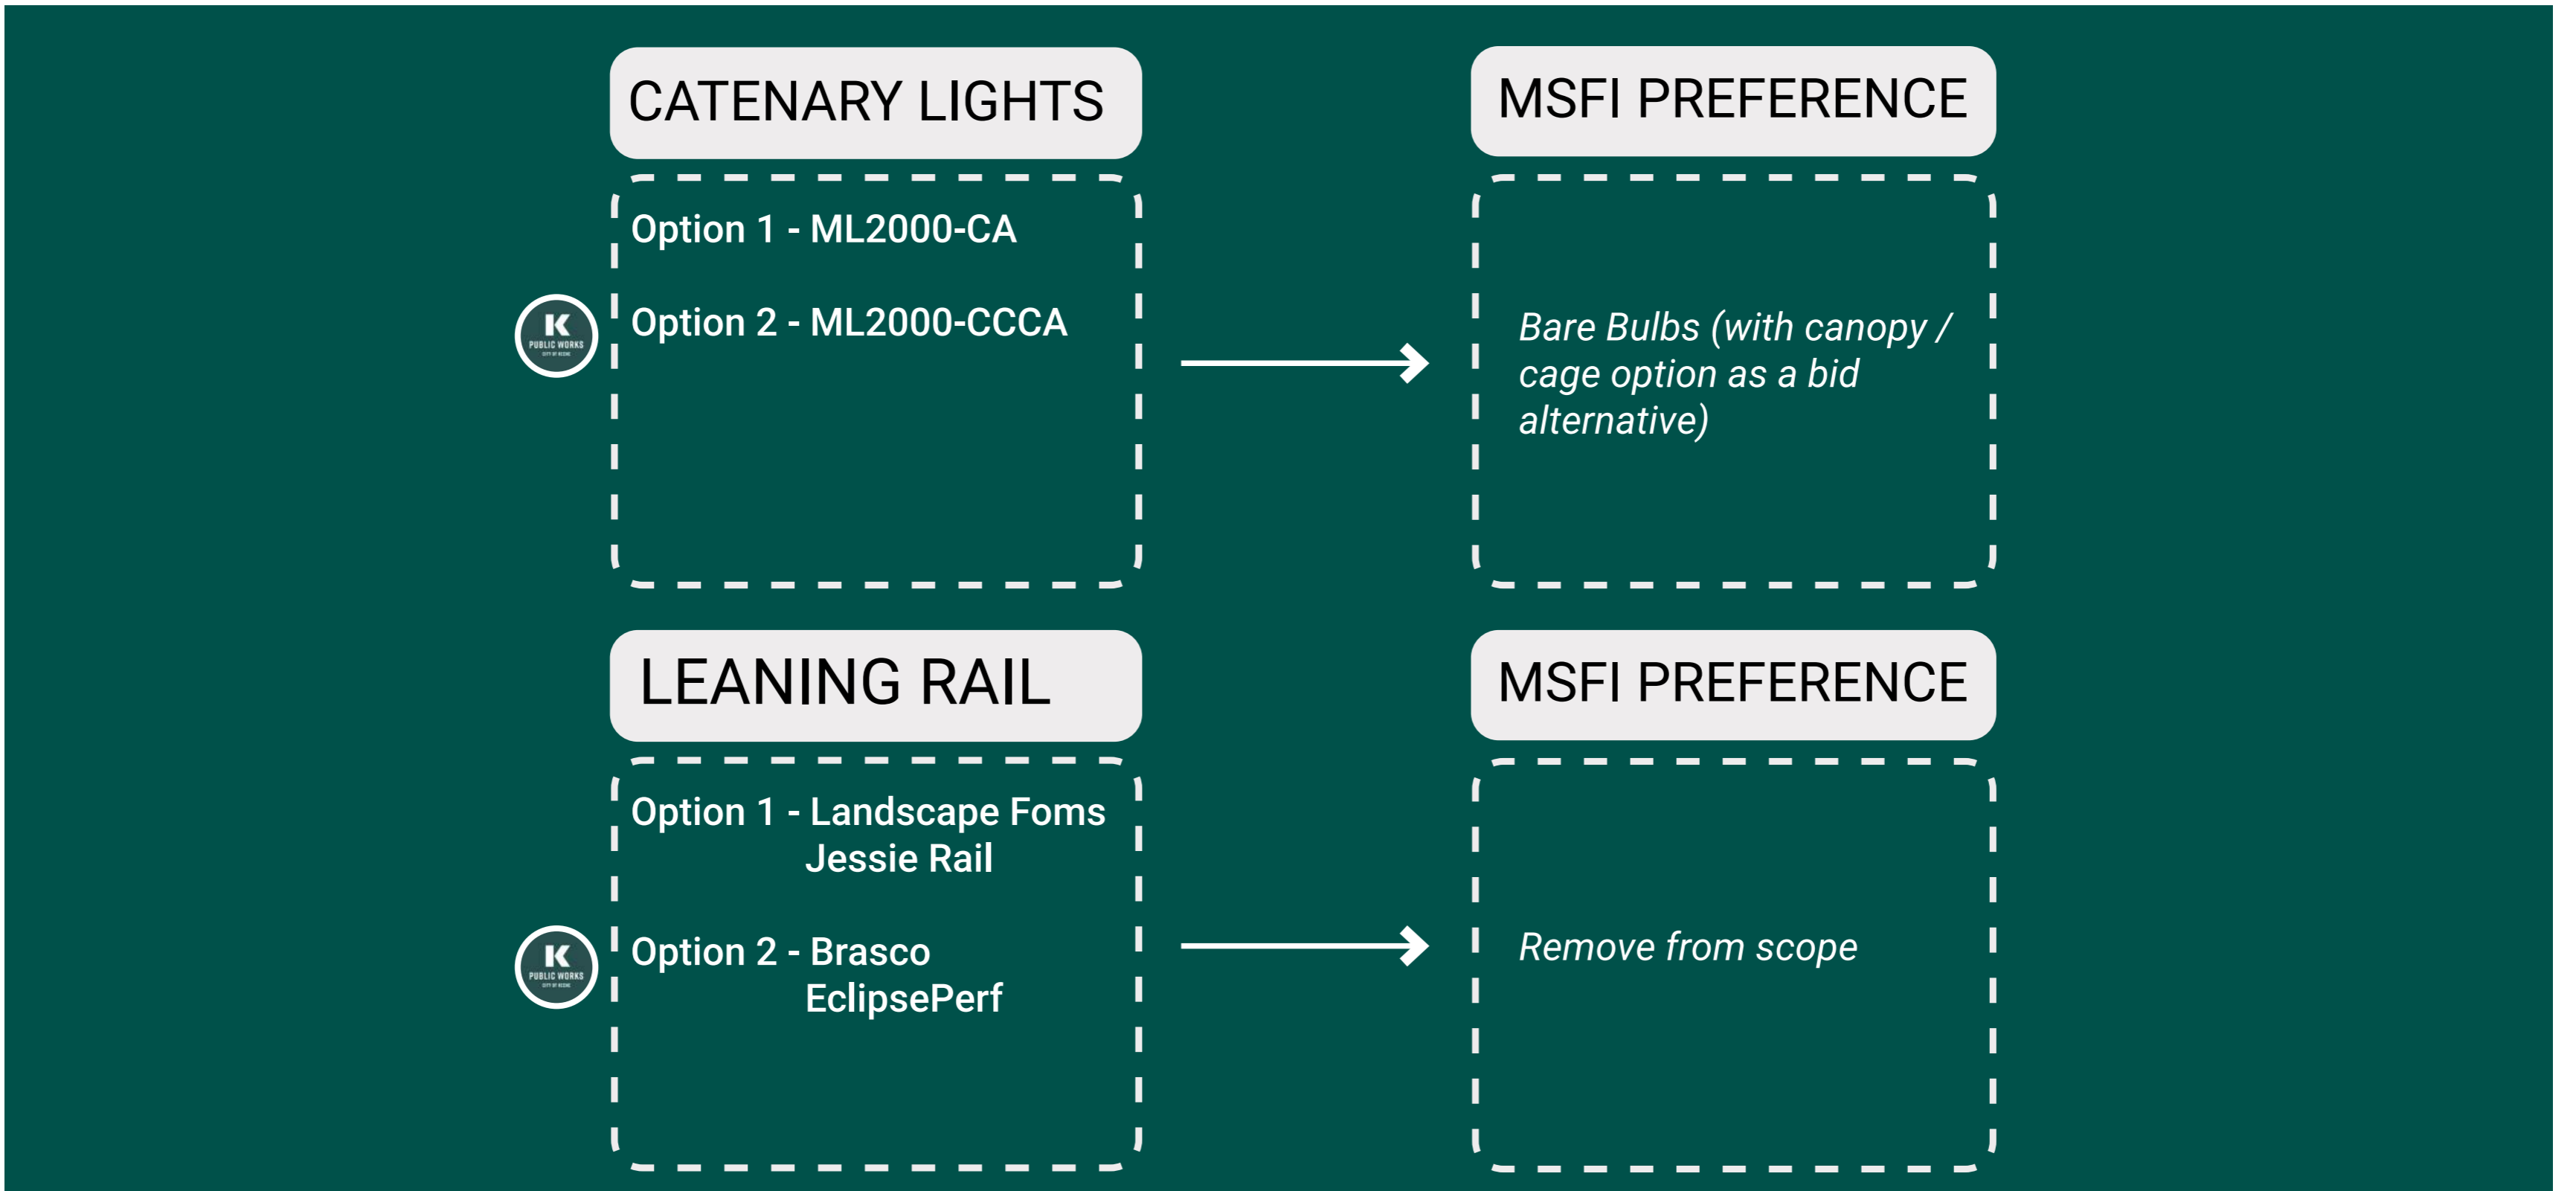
CATENARY LIGHTS

Option 1 - ML2000-CA

K PUBLIC WORKS

Option 2 - ML2000-CCCA

MSFI PREFERENCE

Bare Bulbs (with canopy / cage option as a bid alternative)

LEANING RAIL

Option 1 - Landscape Foms Jessie Rail

K PUBLIC WORKS

Option 2 - Brasco EclipsePerf

MSFI PREFERENCE

Remove from scope